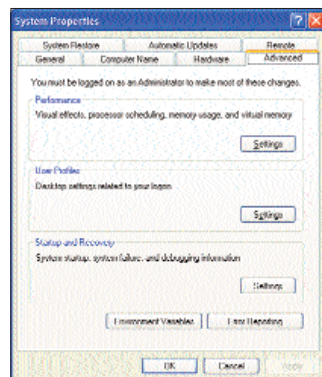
System Properties

System Restore | Automatic Updates | Remote
General | Computer Name | Hardware | Advanced

You must be logged on as an Administrator to make most of these changes.

Performance
Visual effects, processor scheduling, memory usage, and virtual memory

Settings

User Profiles
Desktop settings related to your logon

Settings

Startup and Recovery
System startup, system failure, and debugging information

Settings

Environment Variables | Error Reporting

OK | Cancel | Apply